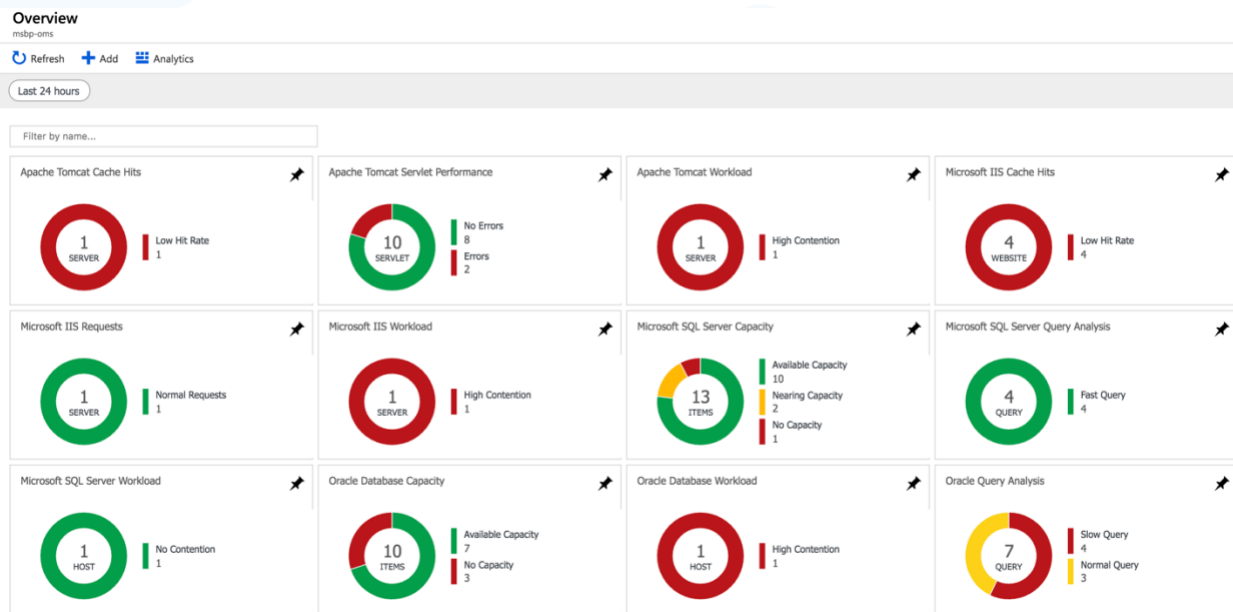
Overview
msbp-oms

Refresh Add Analytics

Last 24 hours

Filter by name...

Apache Tomcat Cache Hits
1
SERVER
Low Hit Rate
1

Apache Tomcat Servlet Performance
10
SERVLET
No Errors
8
Errors
2

Apache Tomcat Workload
1
SERVER
High Contention
1

Microsoft IIS Cache Hits
4
WEBSITE
Low Hit Rate
4

Microsoft IIS Requests
1
SERVER
Normal Requests
1

Microsoft IIS Workload
1
SERVER
High Contention
1

Microsoft SQL Server Capacity
13
ITEMS
Available Capacity
10
Nearing Capacity
2
No Capacity
1

Microsoft SQL Server Query Analysis
4
QUERY
Fast Query
4

Microsoft SQL Server Workload
1
HOST
No Contention
1

Oracle Database Capacity
10
ITEMS
Available Capacity
7
No Capacity
3

Oracle Database Workload
1
HOST
High Contention
1

Oracle Query Analysis
7
QUERY
Slow Query
4
Normal Query
3